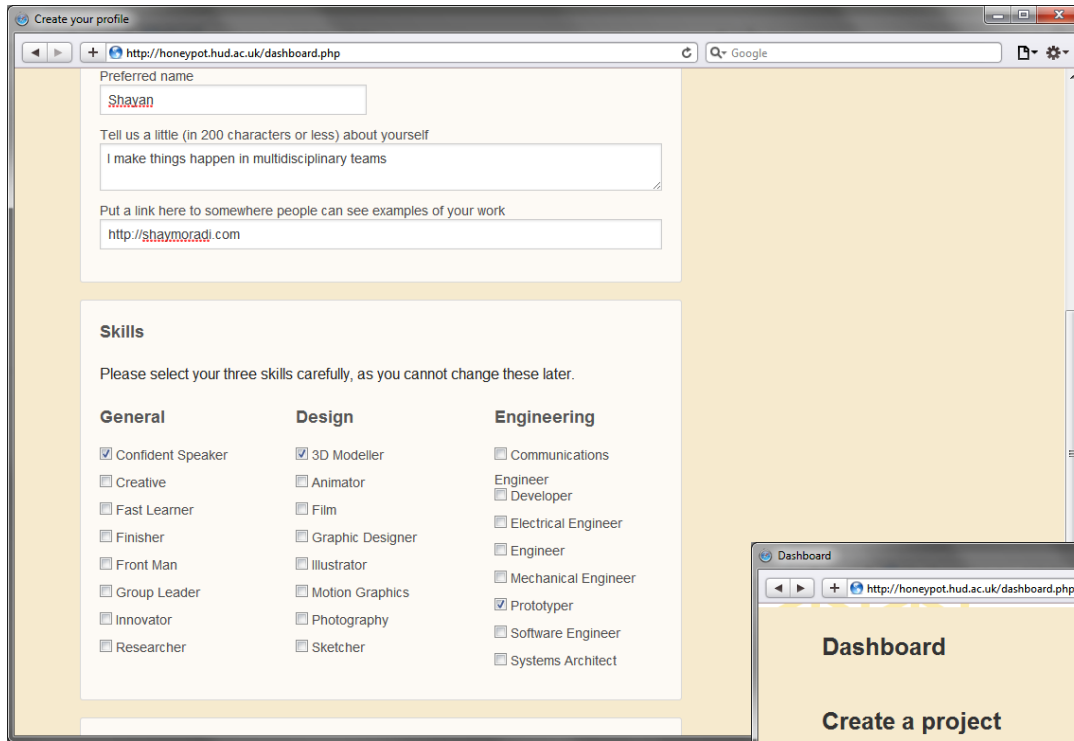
Create your profile

http://honeypot.hud.ac.uk/dashboard.php

Google

Preferred name

Shayan

Tell us a little (in 200 characters or less) about yourself

I make things happen in multidisciplinary teams

Put a link here to somewhere people can see examples of your work

http://shaymoradi.com

Skills

Please select your three skills carefully, as you cannot change these later.

General

☑ Confident Speaker
☐ Creative
☐ Fast Learner
☐ Finisher
☐ Front Man
☐ Group Leader
☐ Innovator
☐ Researcher

Design

☑ 3D Modeller
☐ Animator
☐ Film
☐ Graphic Designer
☐ Illustrator
☐ Motion Graphics
☐ Photography
☐ Sketcher

Engineering

☐ Communications Engineer
☐ Developer
☐ Electrical Engineer
☐ Engineer
☐ Mechanical Engineer
☑ Prototyper
☐ Software Engineer
☐ Systems Architect

Dashboard

http://honeypot.hud.ac.uk/dashboard.php

Dashboard

Create a project